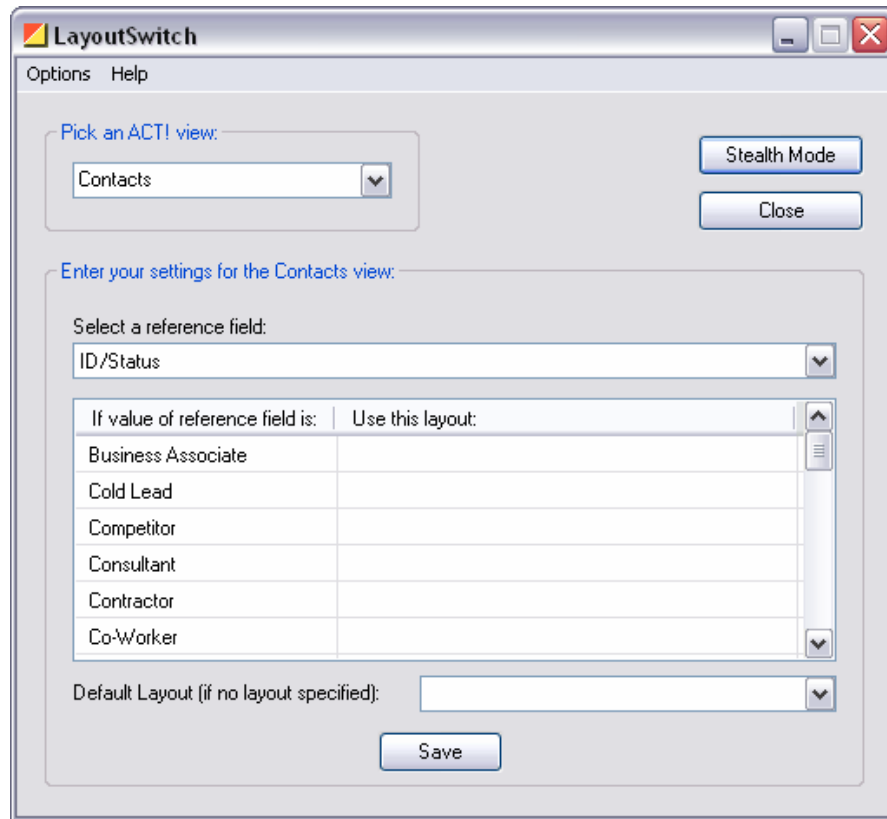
LayoutSwitch

Options Help

Pick an ACT! view:

Contacts

Stealth Mode

Close

Enter your settings for the Contacts view:

Select a reference field:

ID/Status

| If value of reference field is: | Use this layout: |
|---|---|
| Business Associate | |
| Cold Lead | |
| Competitor | |
| Consultant | |
| Contractor | |
| Co-Worker | |

Default Layout (if no layout specified):

Save